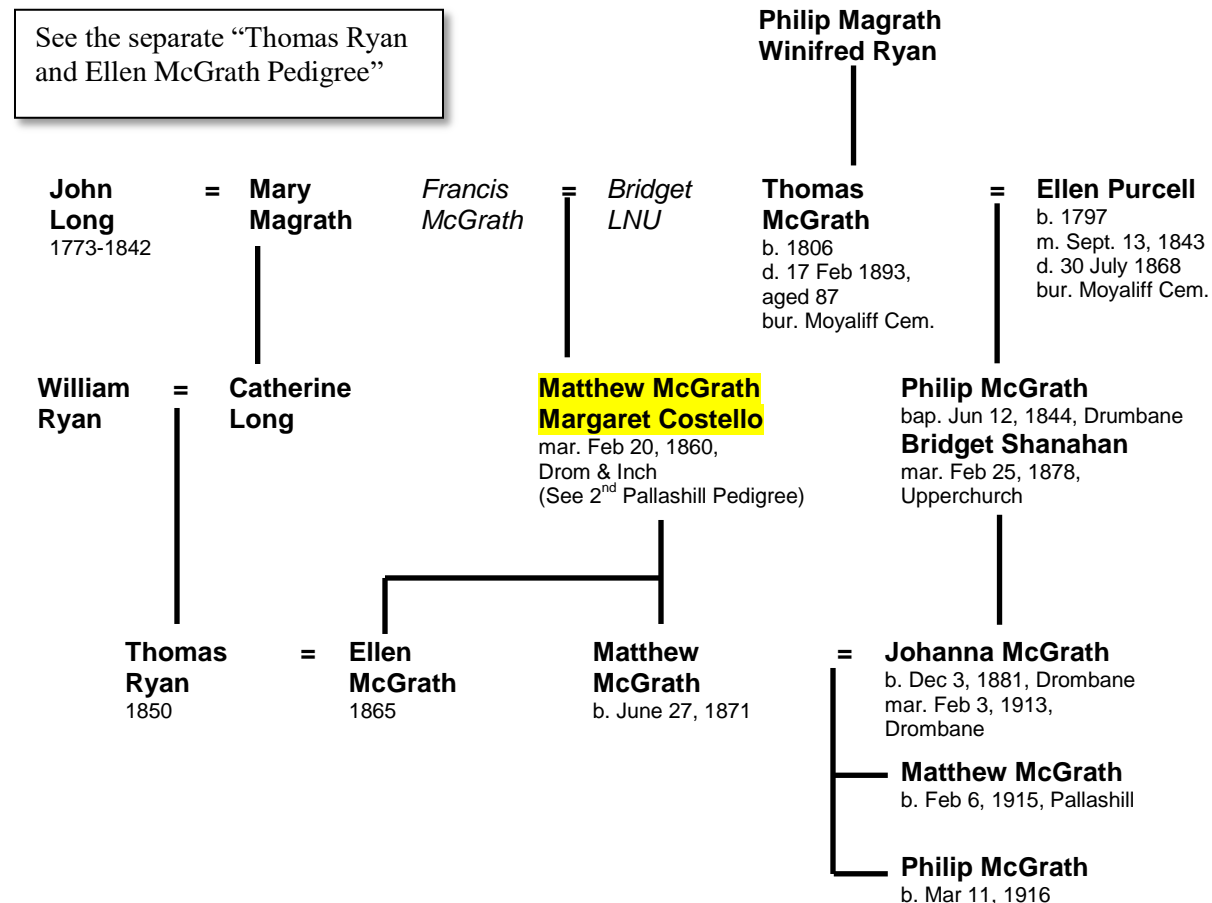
See the separate “Thomas Ryan and Ellen McGrath Pedigree”

Philip Magrath
Winifred Ryan

John Long
1773-1842
=
Mary Magrath

Francis McGrath
=
Bridget LNU

Thomas McGrath
b. 1806
d. 17 Feb 1893, aged 87
bur. Moyaliff Cem.
=
Ellen Purcell
b. 1797
m. Sept. 13, 1843
d. 30 July 1868
bur. Moyaliff Cem.

William Ryan
=
Catherine Long

Matthew McGrath
Margaret Costello
mar. Feb 20, 1860, Drom & Inch
(See 2$^{nd}$ Pallashill Pedigree)

Philip McGrath
bap. Jun 12, 1844, Drumbane
Bridget Shanahan
mar. Feb 25, 1878, Upperchurch

Thomas Ryan
1850
=
Ellen McGrath
1865

Matthew McGrath
b. June 27, 1871
=
Johanna McGrath
b. Dec 3, 1881, Drombane
mar. Feb 3, 1913, Drombane

Matthew McGrath
b. Feb 6, 1915, Pallashill

Philip McGrath
b. Mar 11, 1916